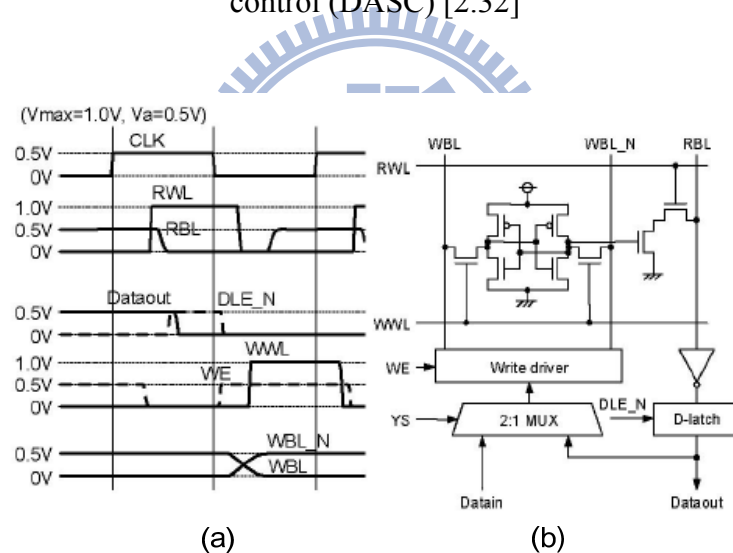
control (DASC) [2.32]

(Vmax=1.0V, Va=0.5V)
0.5V
0V
CLK
1.0V
0.5V
0V
RWL
RBL
0.5V
0V
Dataout
DLE_N
1.0V
0.5V
0V
WWL
WE
0.5V
0V
WBL_N
WBL

WBL
WBL_N
RBL
RWL
WWL
WE
Write driver
YS
2:1 MUX
DLE_N
D-latch
Datain
Dataout

(a)
(b)